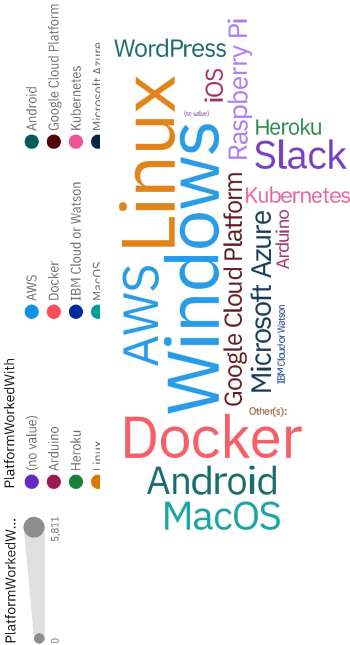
PlatformWorkedW...
0
5,811

PlatformWorkedWith
(no value)
Arduino
Heroku
Linux
AWS
Docker
IBM Cloud or Watson
MacOS
Android
Google Cloud Platform
Kubernetes
Microsoft Azure

WordPress
Linux
iOS
Raspberry Pi
(no value)
Heroku
Slack
AWS
Windows
Google Cloud Platform
Microsoft Azure
Kubernetes
Arduino
IBM Cloud or Watson
Other(s):
Docker
Android
MacOS